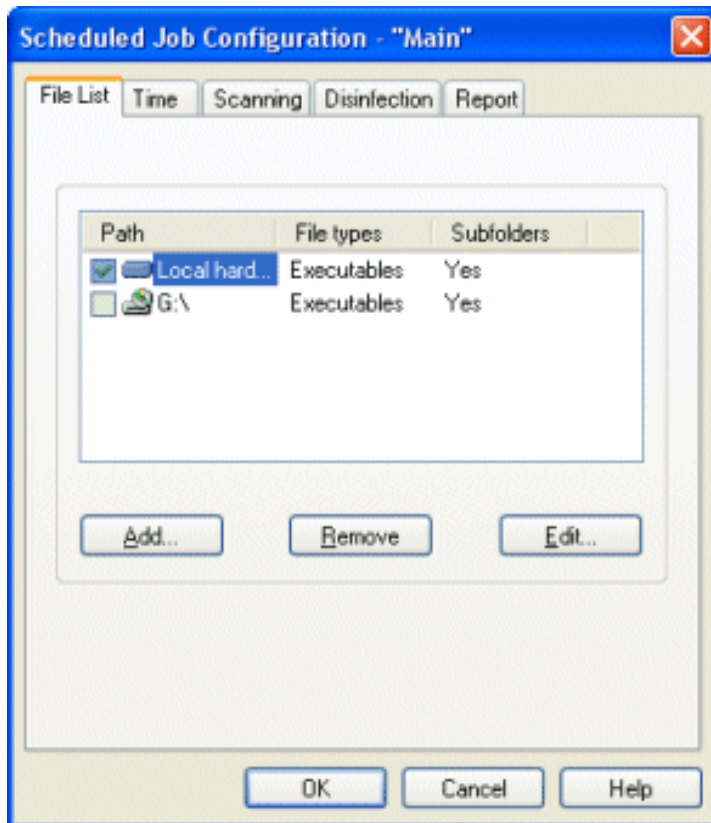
Scheduled Job Configuration - "Main"

File List | Time | Scanning | Disinfection | Report

| Path | File types | Subfolders |
|---|---|---|
| Local hard... | Executables | Yes |
| G:\ | Executables | Yes |

Add... | Remove | Edit...

OK | Cancel | Help